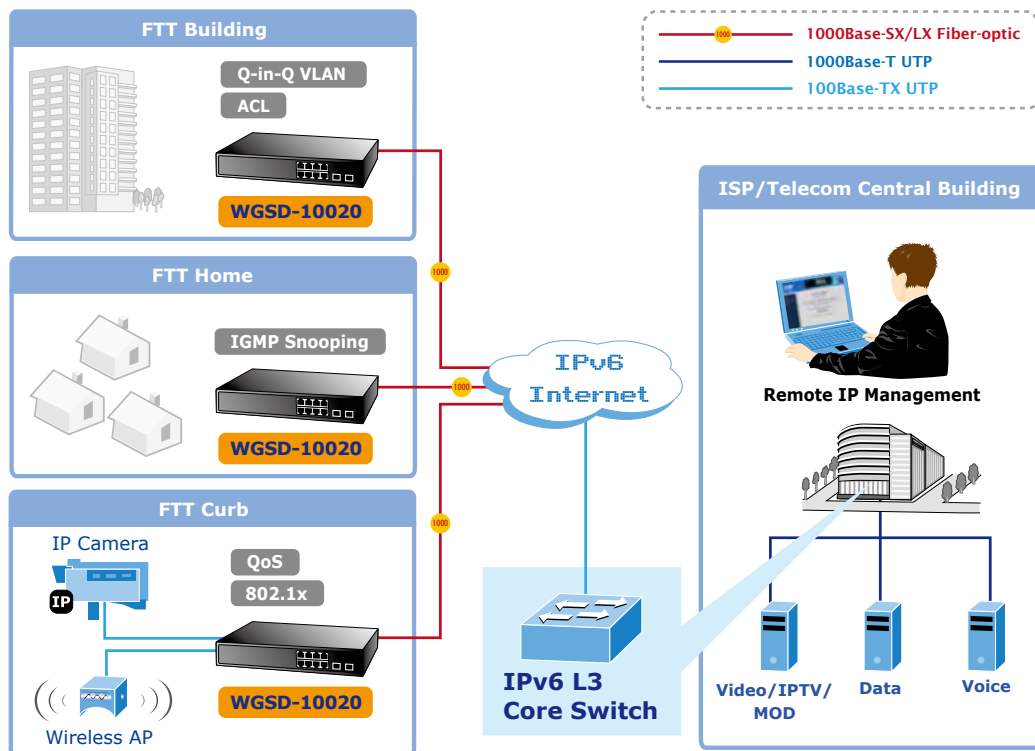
FTT Building

Q-in-Q VLAN

ACL

WGSD-10020

1000

1000Base-SX/LX Fiber-optic

1000Base-T UTP

100Base-TX UTP

ISP/Telecom Central Building

FTT Home

IGMP Snooping

WGSD-10020

1000

1000

IPv6 Internet

Remote IP Management

FTT Curb

IP Camera

IP

QoS

802.1x

1000

WGSD-10020

Wireless AP

IPv6 L3 Core Switch

Video/IPTV/ MOD

Data

Voice